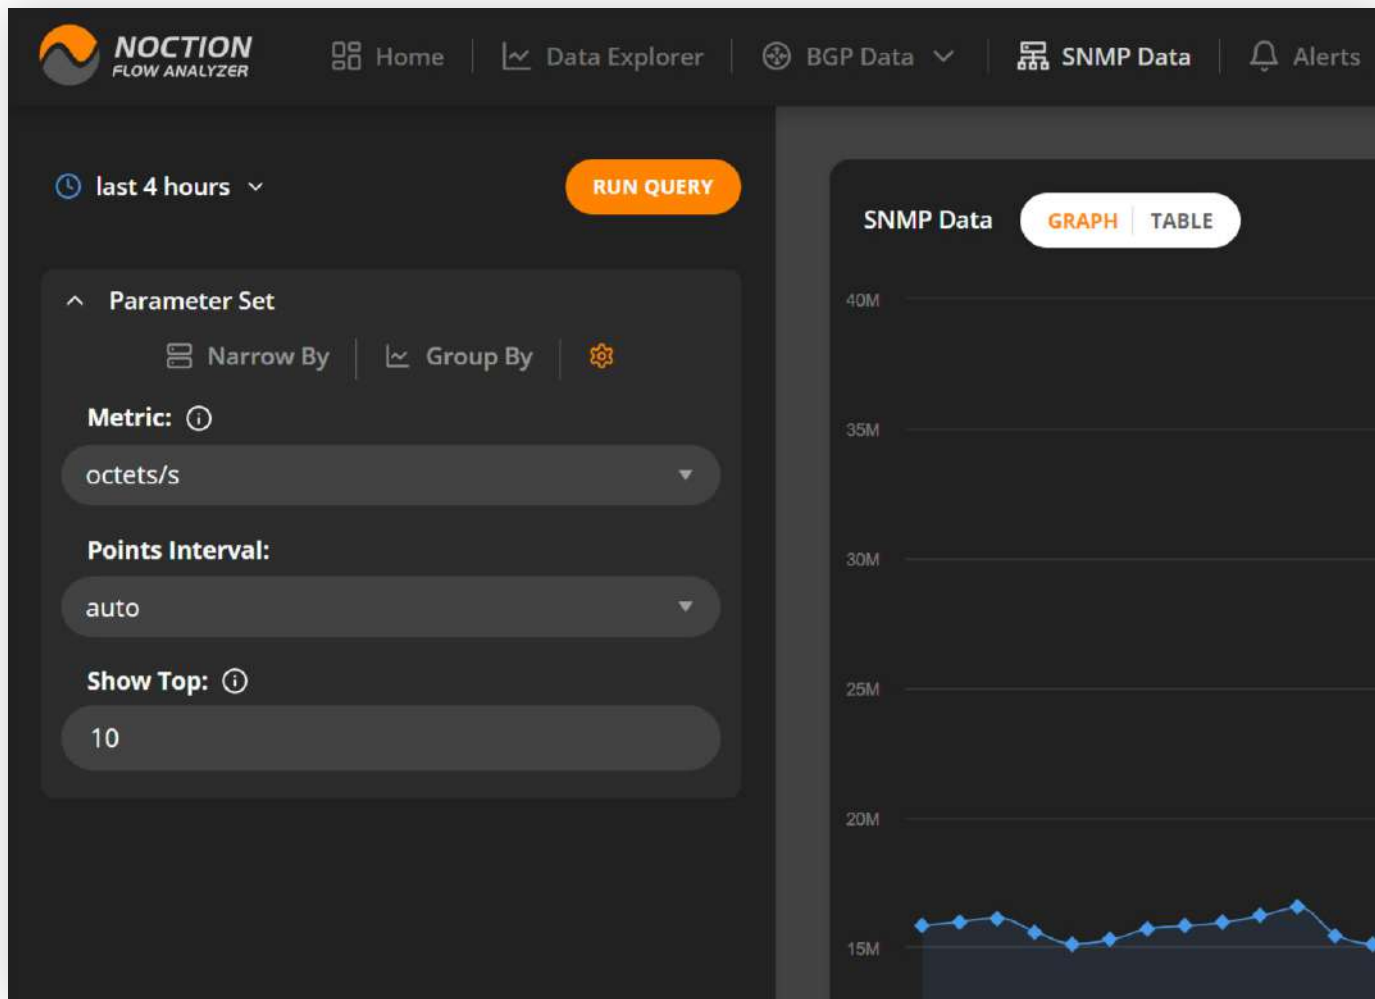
NOCTION
FLOW ANALYZER

Home | Data Explorer | BGP Data | SNMP Data | Alerts

last 4 hours

RUN QUERY

Parameter Set

Narrow By | Group By

Metric:

octets/s

Points Interval:

auto

Show Top:

10

SNMP Data

GRAPH | TABLE

40M
35M
30M
25M
20M
15M